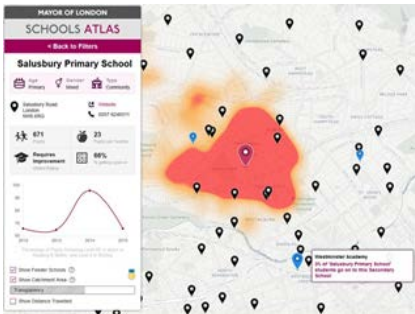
MAYOR OF LONDON
SCHOOLS ATLAS
< Back to Filters

Salusbury Primary School

Age Primary
Gender Mixed
Type Community

Salusbury Road London NW6 6RG
Website
0207 6245011

671 Pupils
23 Pupils per teacher

Requires Improvement
66%

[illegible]

2012 2013 2014 2015

Show Feeder Schools
Show Catchment Area
Transparency
Show Distance Travelled

Westminster Academy
6% of Salusbury Primary School students go on to this Secondary School